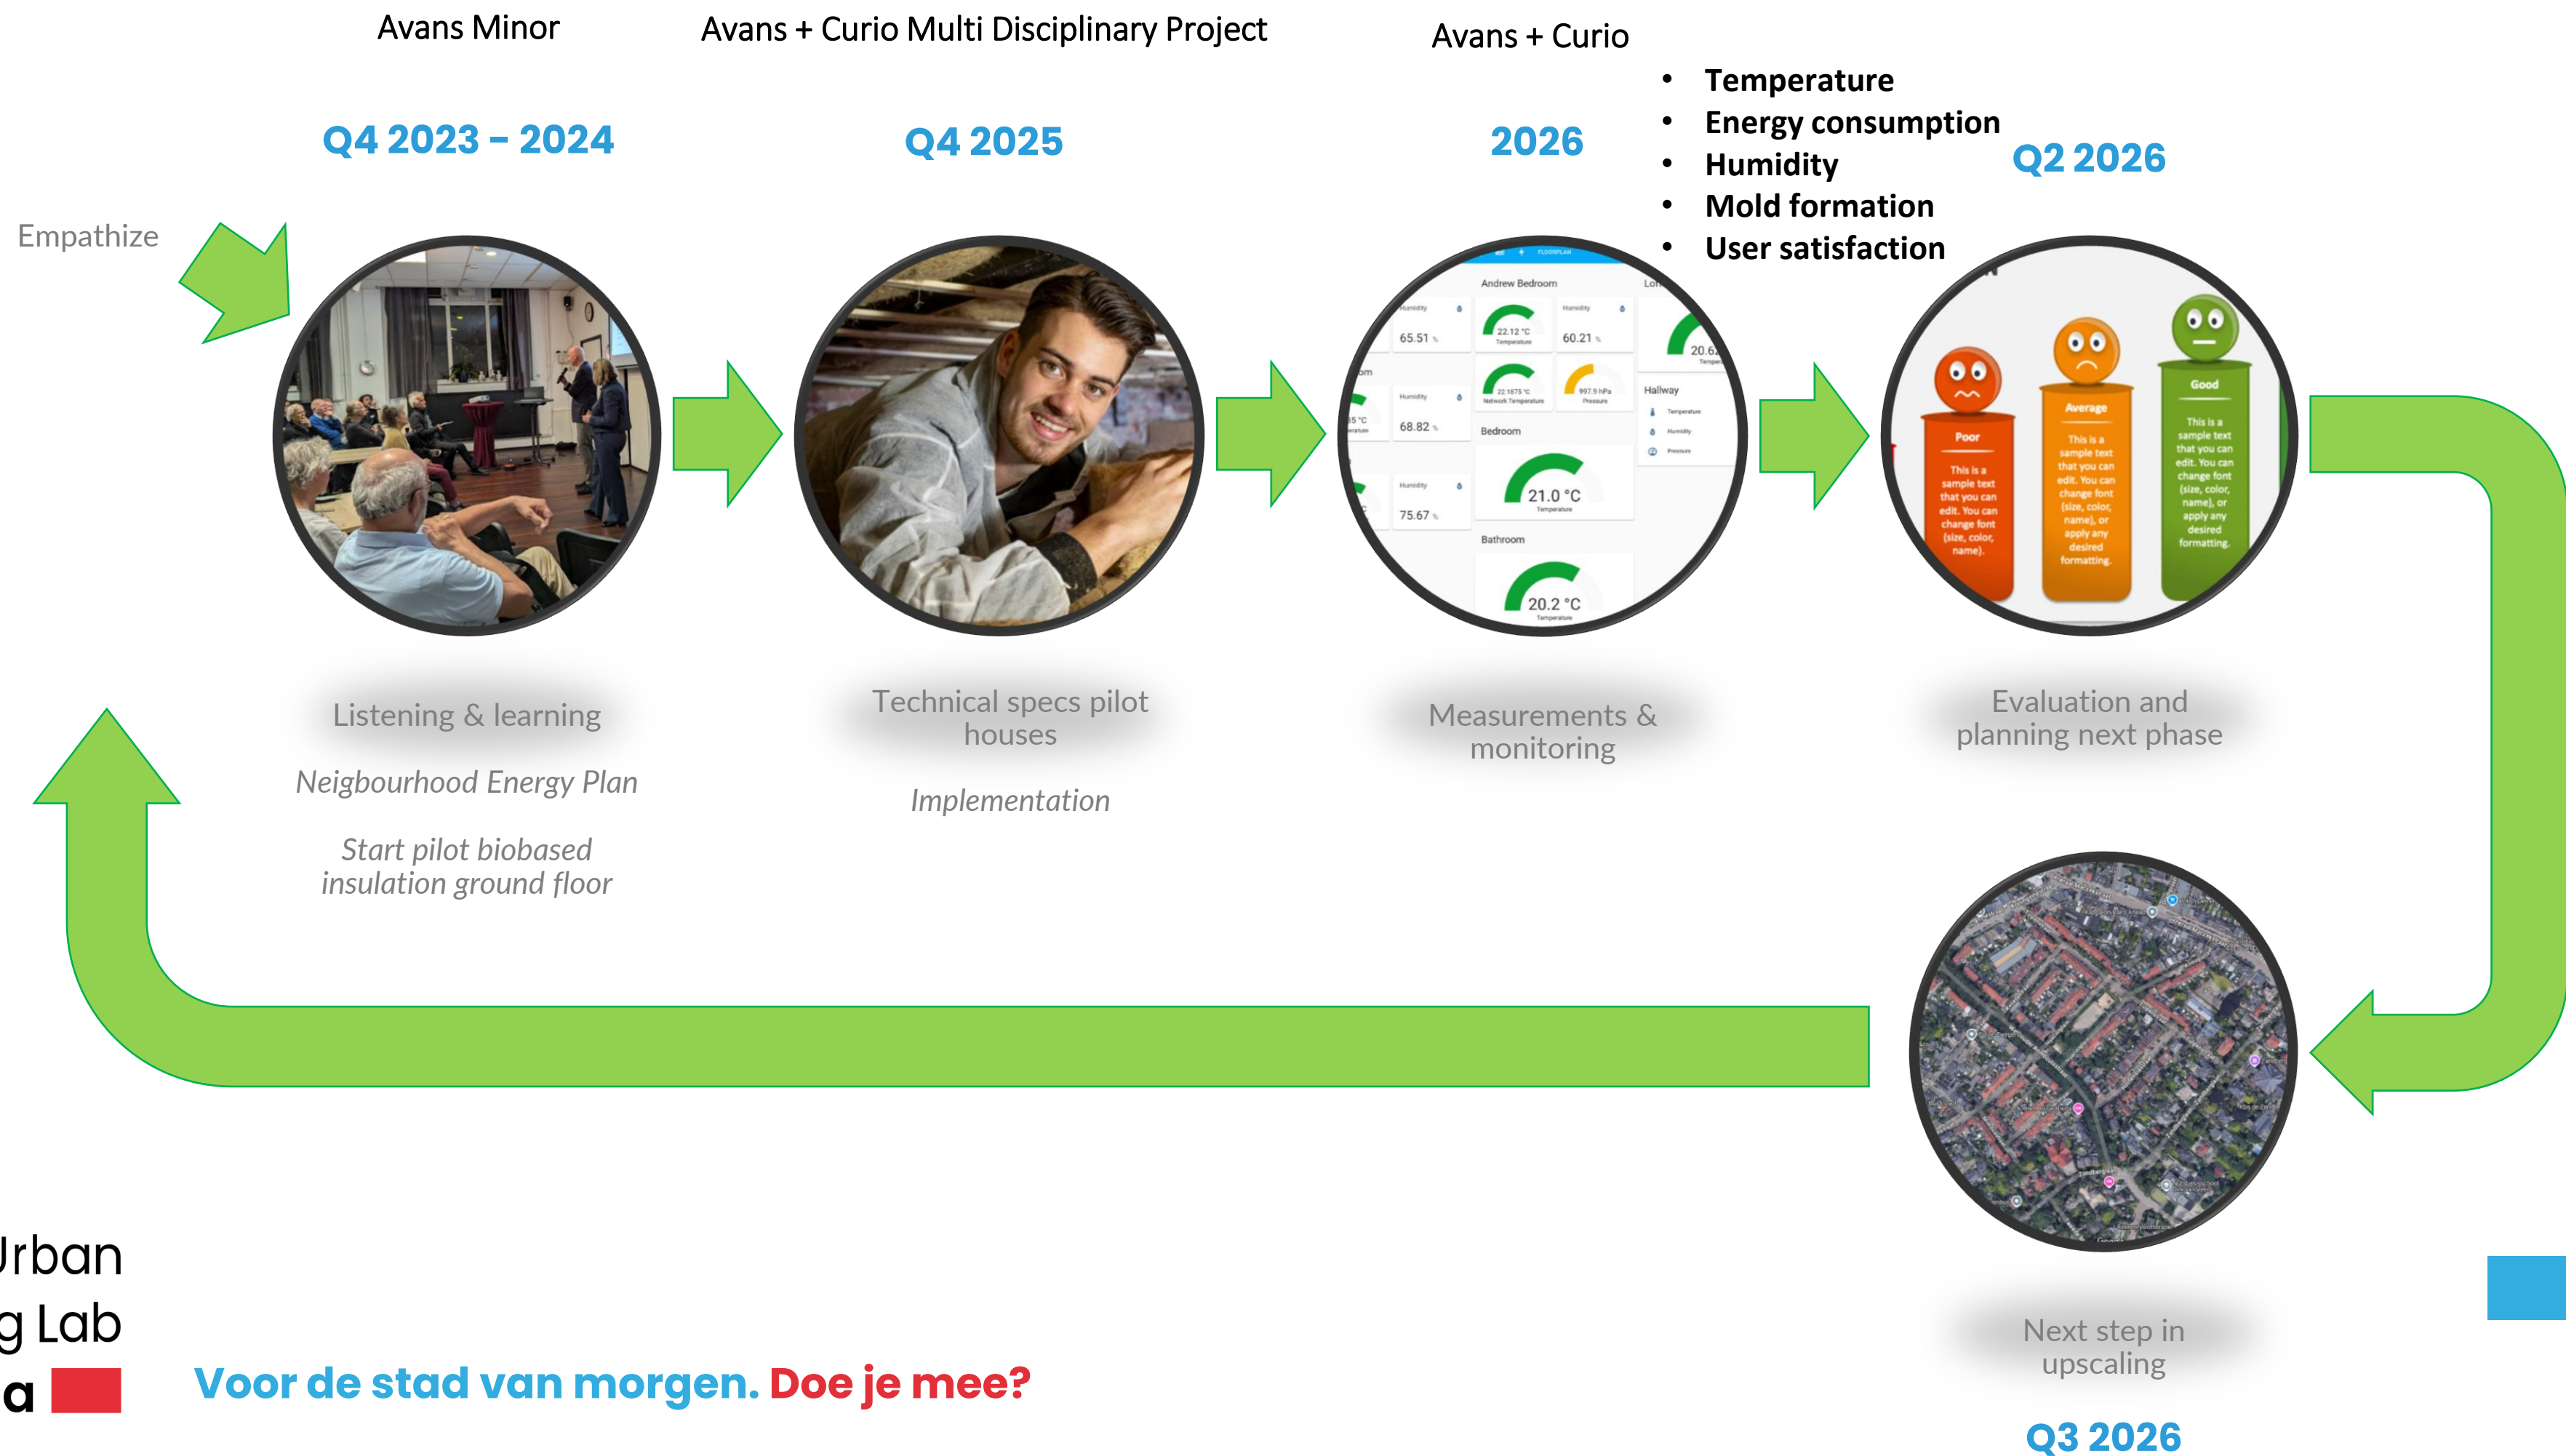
Avans Minor

Avans + Curio Multi Disciplinary Project

Avans + Curio

- Temperature
- Energy consumption
- Humidity
- Mold formation
- User satisfaction

Q4 2023 – 2024

Q4 2025

2026

Q2 2026

Empathize

Andrew Bedroom

Humidity 65.51 %

22.12 °C Temperature

Humidity 60.21 %

20.6

Humidity 68.82 %

22.1875 °C Network Temperature

997.9 hPa Pressure

Hallway

Temperature

Humidity

Pressure

Bedroom

21.0 °C Temperature

Humidity 75.67 %

Bathroom

20.2 °C Temperature

Poor

This is a sample text that you can edit. You can change font (size, color, name).

Average

This is a sample text that you can edit. You can change font (size, color, name), or apply any desired formatting.

Good

This is a sample text that you can edit. You can change font (size, color, name), or apply any desired formatting.

Listening & learning

Neigbourhood Energy Plan

Start pilot biobased insulation ground floor

Technical specs pilot houses

Implementation

Measurements & monitoring

Evaluation and planning next phase

Next step in upscaling

Q3 2026

Urban
g Lab
a

Voor de stad van morgen. Doe je mee?